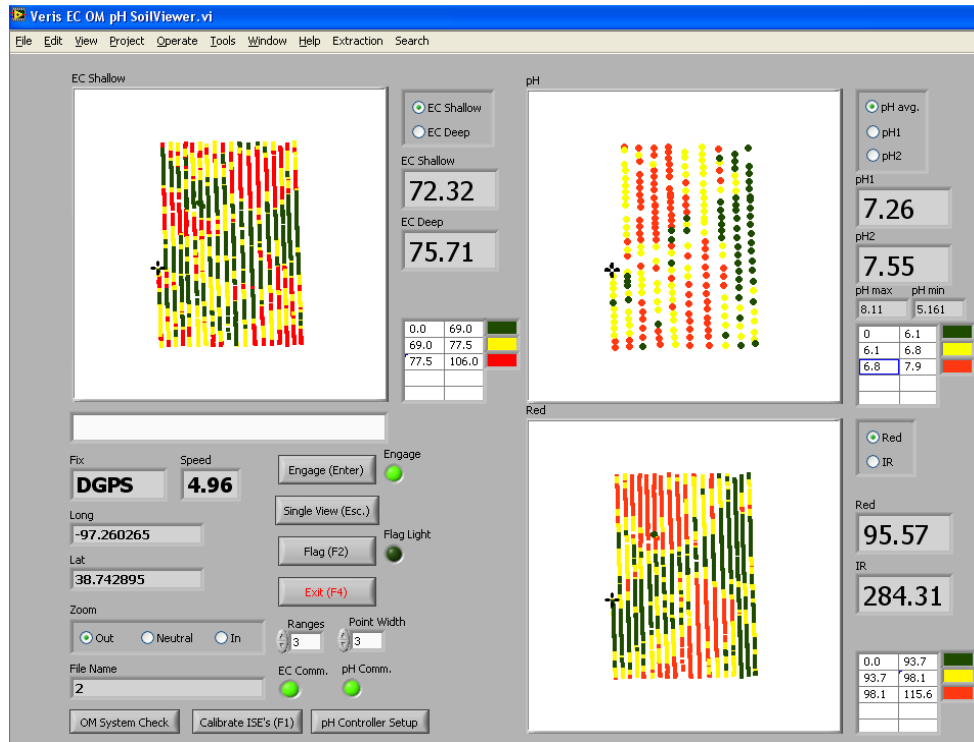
Veris EC OM pH SoilViewer.vi

File Edit View Project Operate Tools Window Help Extraction Search

EC Shallow

EC Shallow
EC Deep

EC Shallow
72.32

EC Deep
75.71

| 0.0 | 69.0 |
|---|---|
| 69.0 | 77.5 |
| 77.5 | 106.0 |

pH

pH avg.
pH1
pH2

pH1
7.26

pH2
7.55

pH max 8.11
pH min 5.161

| 0 | 6.1 |
|---|---|
| 6.1 | 6.8 |
| 6.8 | 7.9 |

Red

Red
IR

Red
95.57

IR
284.31

| 0.0 | 93.7 |
|---|---|
| 93.7 | 98.1 |
| 98.1 | 115.6 |

Fix
DGPS

Speed
4.96

Engage (Enter)
Engage

Single View (Esc.)

Long
-97.260265

Flag (F2)
Flag Light

Lat
38.742895

Exit (F4)

Zoom
Out Neutral In

Ranges
3

Point Width
3

File Name
2

EC Comm.
pH Comm.

OM System Check
Calibrate ISE's (F1)
pH Controller Setup